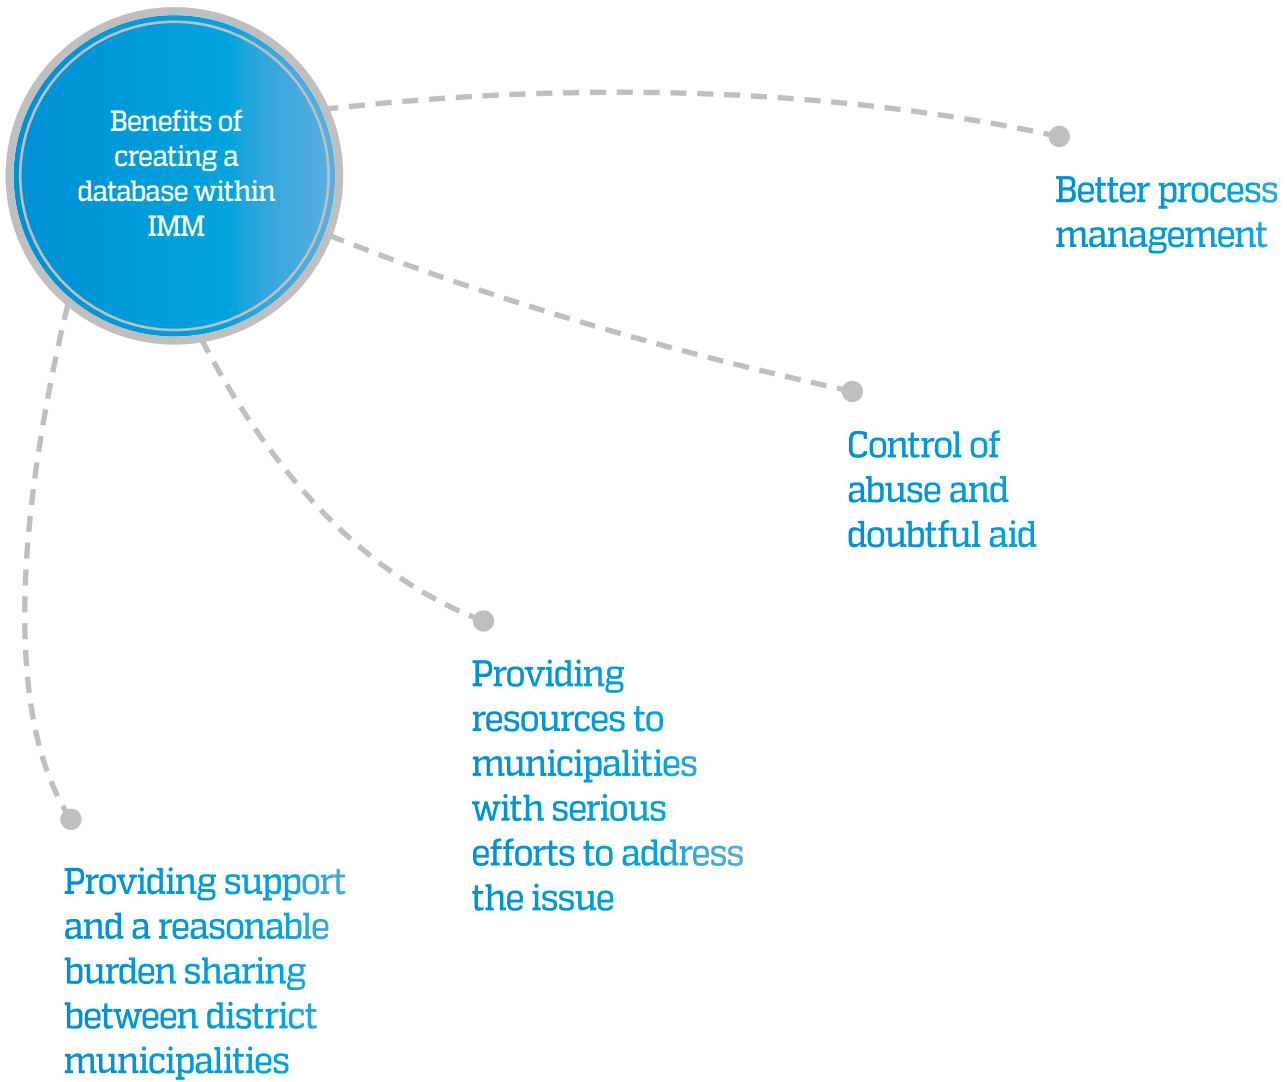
Benefits of creating a database within IMM

Better process management

Control of abuse and doubtful aid

Providing resources to municipalities with serious efforts to address the issue

Providing support and a reasonable burden sharing between district municipalities